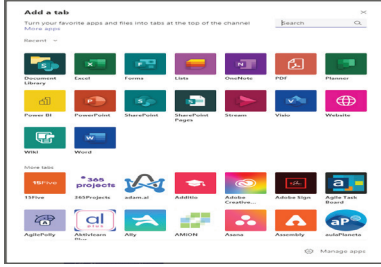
Add a tab

Turn your favorite apps and files into tabs at the top of the channel
More apps

Search

Recent

Document Library
Excel
Forms
Lists
OneNote
PDF
Planner
Power BI
PowerPoint
SharePoint
SharePoint Pages
Stream
Visio
Website
Wiki
Word

More tabs

15Five
365Projects
adam.ai
Additio
Adobe Creative...
Adobe Sign
Agile Task Board
AgilePolly
AbilityVirtual Plus
Ally
AMION
Asana
Assembly
AzurePlanets

Manage apps